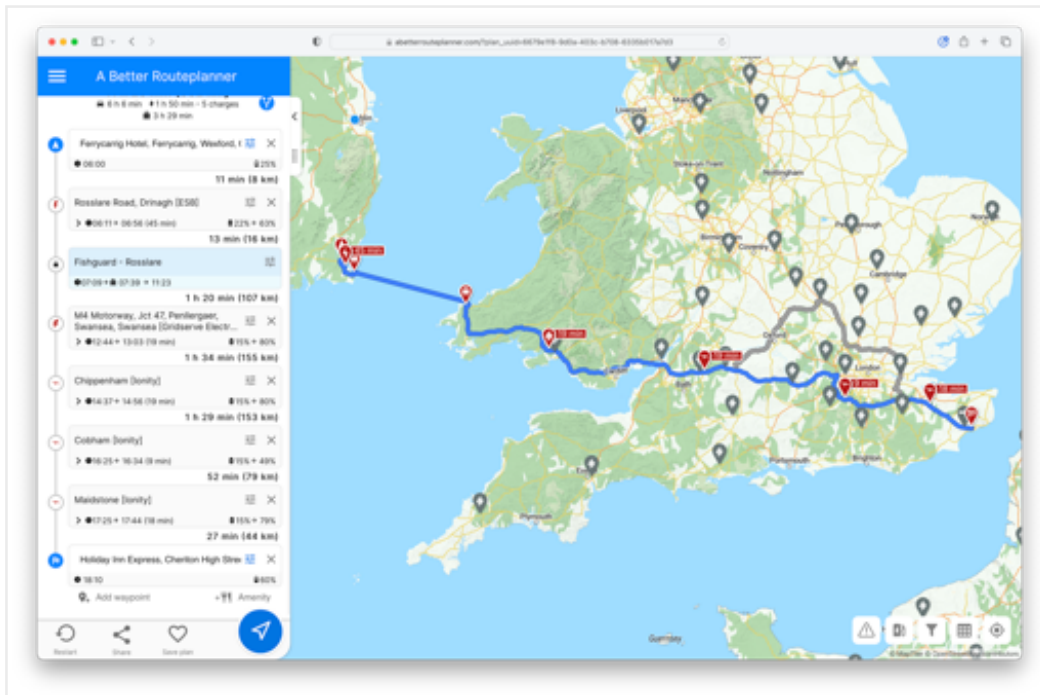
abetterrouteplanner.com/?plan_uuid=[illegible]

A Better Routeplanner

6 h 8 min 1 h 50 min - 5 charges
3 h 29 min

Ferrycarrig Hotel, Ferrycarrig, Wexford, I
06:00 25%
11 min (8 km)

Rosslare Road, Drinagh [ESB]
06:11 → 06:56 (45 min) 22% → 63%
13 min (16 km)

Fishguard - Rosslare
07:09 → 07:39 → 11:23
1 h 20 min (107 km)

M4 Motorway, Jct 47, Penllergaer, Swansea, Swansea [Gridserve Electr...
12:44 → 13:03 (19 min) 15% → 80%
1 h 34 min (155 km)

Chippenham [Ionity]
14:37 → 14:56 (19 min) 15% → 80%
1 h 29 min (153 km)

Cobham [Ionity]
16:25 → 16:34 (9 min) 15% → 49%
52 min (79 km)

Maidstone [Ionity]
17:25 → 17:44 (18 min) 15% → 79%
27 min (44 km)

Holiday Inn Express, Cheriton High Stre
18:10 60%

Add waypoint
Amenity

Restart
Share
Save plan

Liverpool
Stoke-on-Trent
Nottingham
Birmingham
Coventry
Peterborough
Norwich
Cambridge
Oxford
London
Bath
Exeter
Plymouth
Portsmouth
Brighton
Guernsey
19 min
19 min
18 min
9 min
45 min
© MapTiler © OpenStreetMap contributors